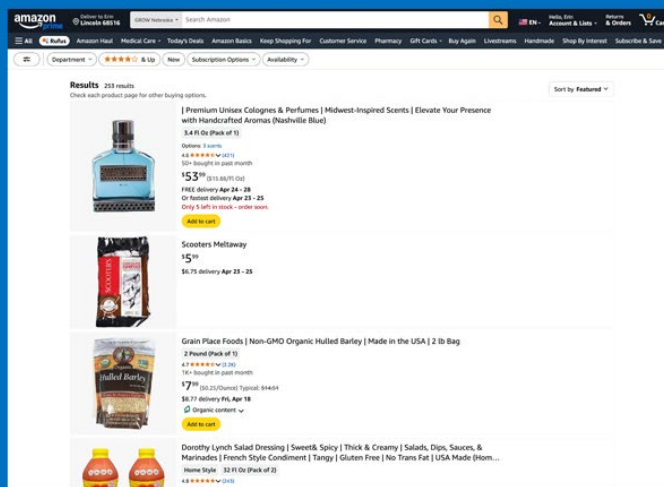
amazon prime

Deliver to Erin Lincoln 68516

GROW Nebraska

Search Amazon

EN

Hello, Erin Account & Lists

Returns & Orders

0

All Rufus Amazon Haul Medical Care Today's Deals Amazon Basics Keep Shopping For Customer Service Pharmacy Gift Cards Buy Again Livestreams Handmade Shop By Interest Subscribe & Save

Department & Up New Subscription Options Availability

Results 255 results
Check each product page for other buying options.

Sort by Featured

| Premium Unisex Colognes & Perfumes | Midwest-Inspired Scents | Elevate Your Presence with Handcrafted Aromas (Nashville Blue)
3.4 Fl Oz (Pack of 1)
Options: 3 scents
4.6 (421)
50+ bought in past month
$53^{99}$ ($15.88/Fl Oz)
FREE delivery Apr 24 - 28
Or fastest delivery Apr 23 - 25
Only 5 left in stock - order soon.
Add to cart

Scooters Meltaway
$5^{99}$
$6.75 delivery Apr 23 - 25

Grain Place Foods | Non-GMO Organic Hulled Barley | Made in the USA | 2 lb Bag
2 Pound (Pack of 1)
4.7 (2.2K)
1K+ bought in past month
$7^{99}$ ($0.25/Ounce) Typical: $14.54
$8.77 delivery Fri, Apr 18
Organic content
Add to cart

Dorothy Lynch Salad Dressing | Sweet& Spicy | Thick & Creamy | Salads, Dips, Sauces, & Marinades | French Style Condiment | Tangy | Gluten Free | No Trans Fat | USA Made (Hom...
Home Style 32 Fl Oz (Pack of 2)
4.8 (343)